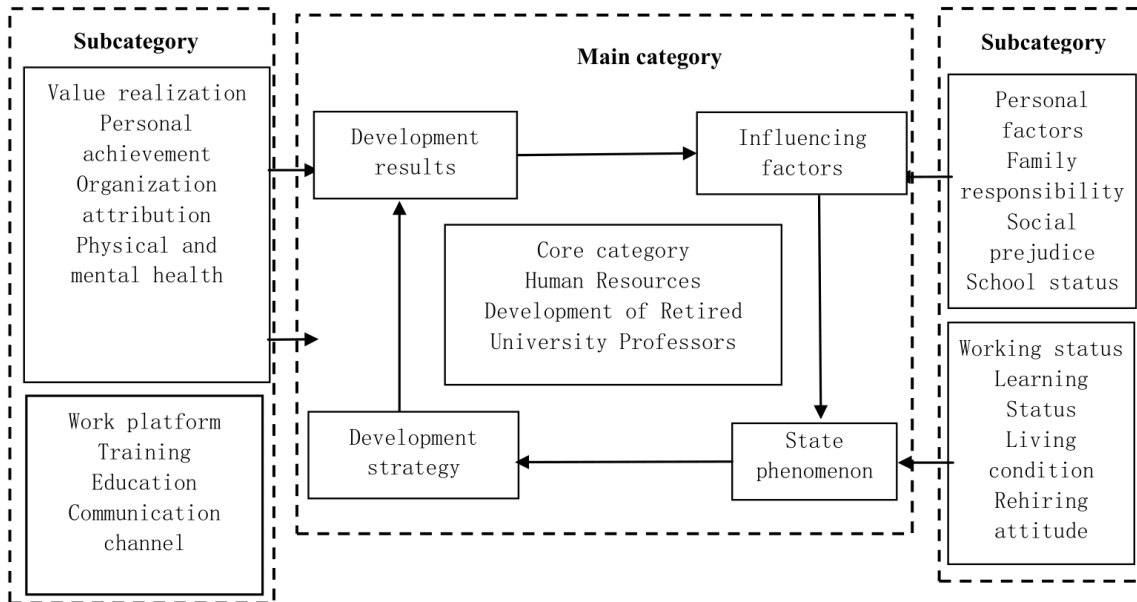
Subcategory

Value realization
Personal achievement
Organization attribution
Physical and mental health

Work platform
Training
Education
Communication channel

Main category

Development results

Influencing factors

Core category
Human Resources
Development of Retired
University Professors

Development strategy

State phenomenon

Subcategory

Personal factors
Family responsibility
Social prejudice
School status

Working status
Learning Status
Living condition
Rehiring attitude